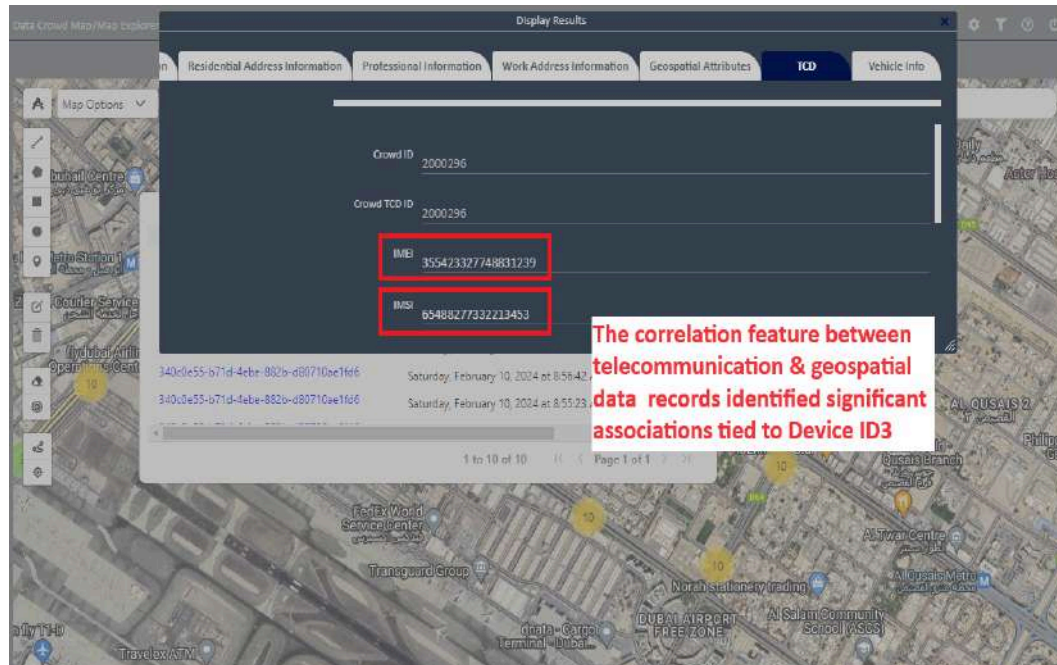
Data Crowd Map/Map Explorer

Display Results

n | Residential Address Information | Professional Information | Work Address Information | Geospatial Attributes | TCD | Vehicle Info

Crowd ID 2000296

Crowd TCD ID 2000296

IMEI 355423327748831239

IMSI 654882773322l3453

The correlation feature between telecommunication & geospatial data records identified significant associations tied to Device ID3

A Map Options

Dubai Centre

Metro Station 1

Courier Service

flydubai Airline Operations Centre

10

340c0e55-b71d-4ebe-882b-d80710ae1fd6 Saturday, February 10, 2024 at 8:56:42

340c0e55-b71d-4ebe-882b-d80710ae1fd6 Saturday, February 10, 2024 at 8:55:23

1 to 10 of 10 Page 1 of 1

FedEx World Service Center

Transguard Group

dnata - Cargo Terminal - Dubai

DUBAI AIRPORT FREE ZONE

Norah Stationery Trading

Al Salam Community School (ASCS)

Al Twar Centre

Al Qusais Metro

AL QUSAIS 2

Qusais Branch

Aster Hos

Philip

10

10

10

Travelex ATM

fly 11-10